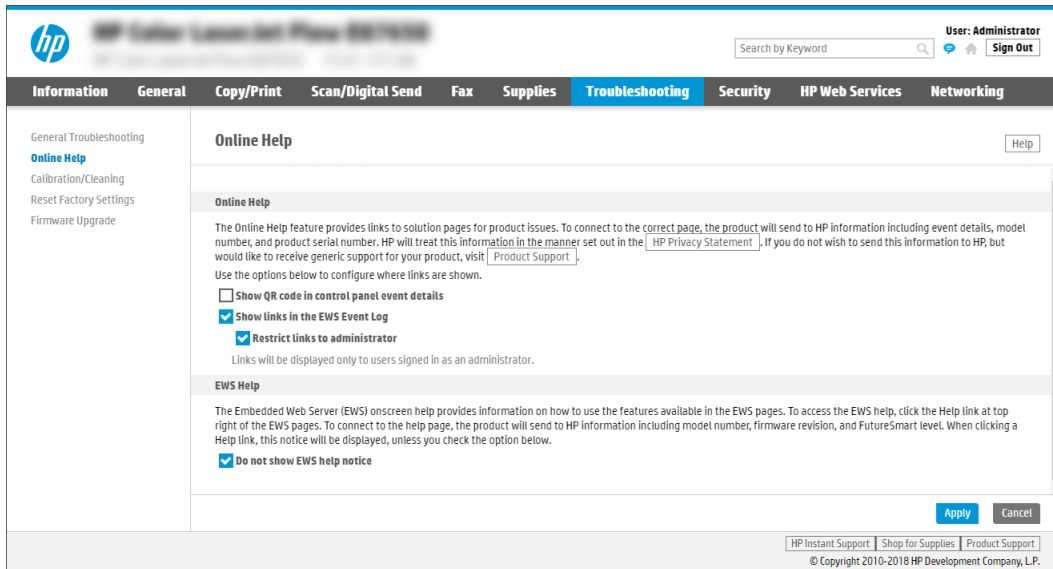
HP Color LaserJet Flow E87650

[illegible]

User: Administrator

Search by Keyword

Sign Out

Information General Copy/Print Scan/Digital Send Fax Supplies Troubleshooting Security HP Web Services Networking

General Troubleshooting
Online Help
Calibration/Cleaning
Reset Factory Settings
Firmware Upgrade

Online Help

Help

Online Help

The Online Help feature provides links to solution pages for product issues. To connect to the correct page, the product will send to HP information including event details, model number, and product serial number. HP will treat this information in the manner set out in the HP Privacy Statement. If you do not wish to send this information to HP, but would like to receive generic support for your product, visit Product Support.

Use the options below to configure where links are shown.

Show QR code in control panel event details

Show links in the EWS Event Log

Restrict links to administrator

Links will be displayed only to users signed in as an administrator.

EWS Help

The Embedded Web Server (EWS) onscreen help provides information on how to use the features available in the EWS pages. To access the EWS help, click the Help link at top right of the EWS pages. To connect to the help page, the product will send to HP information including model number, firmware revision, and FutureSmart level. When clicking a Help link, this notice will be displayed, unless you check the option below.

Do not show EWS help notice

Apply Cancel

HP Instant Support | Shop for Supplies | Product Support

© Copyright 2010-2018 HP Development Company, L.P.